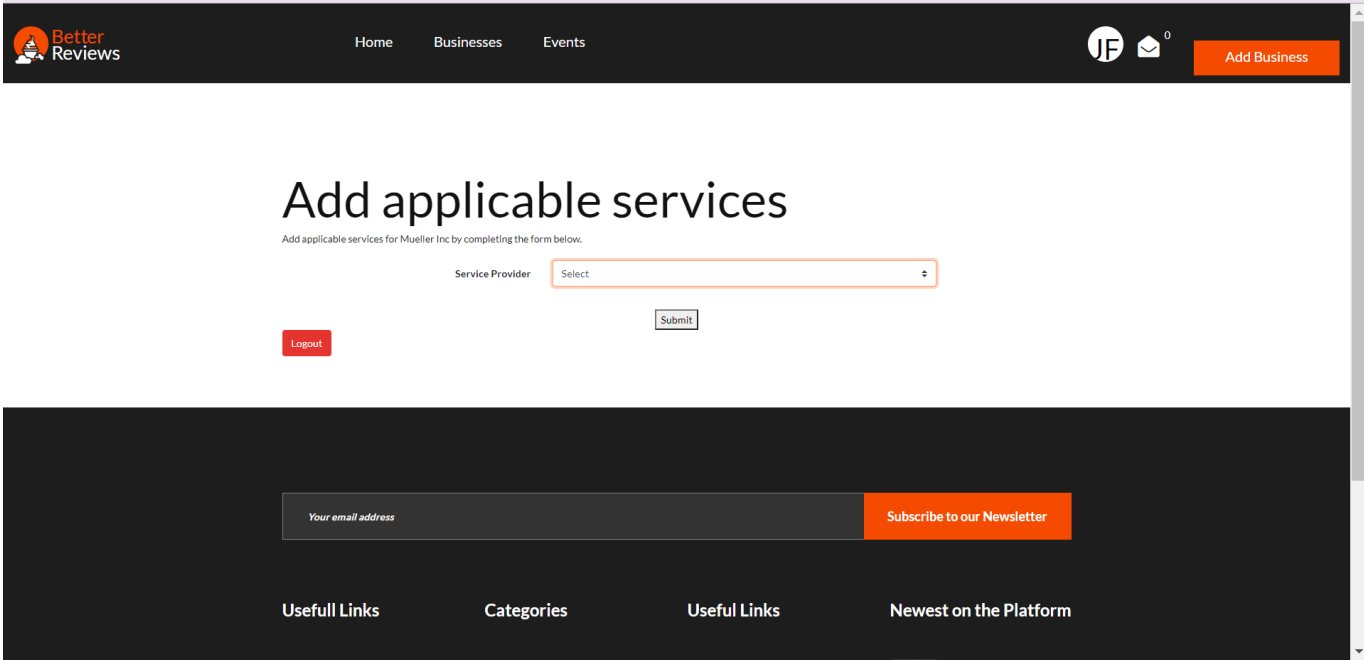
Better Reviews

Home Businesses Events

JF 0

Add Business

Add applicable services

Add applicable services for Mueller Inc by completing the form below.

Service Provider Select

Submit

Logout

Your email address

Subscribe to our Newsletter

Usefull Links

Categories

Useful Links

Newest on the Platform